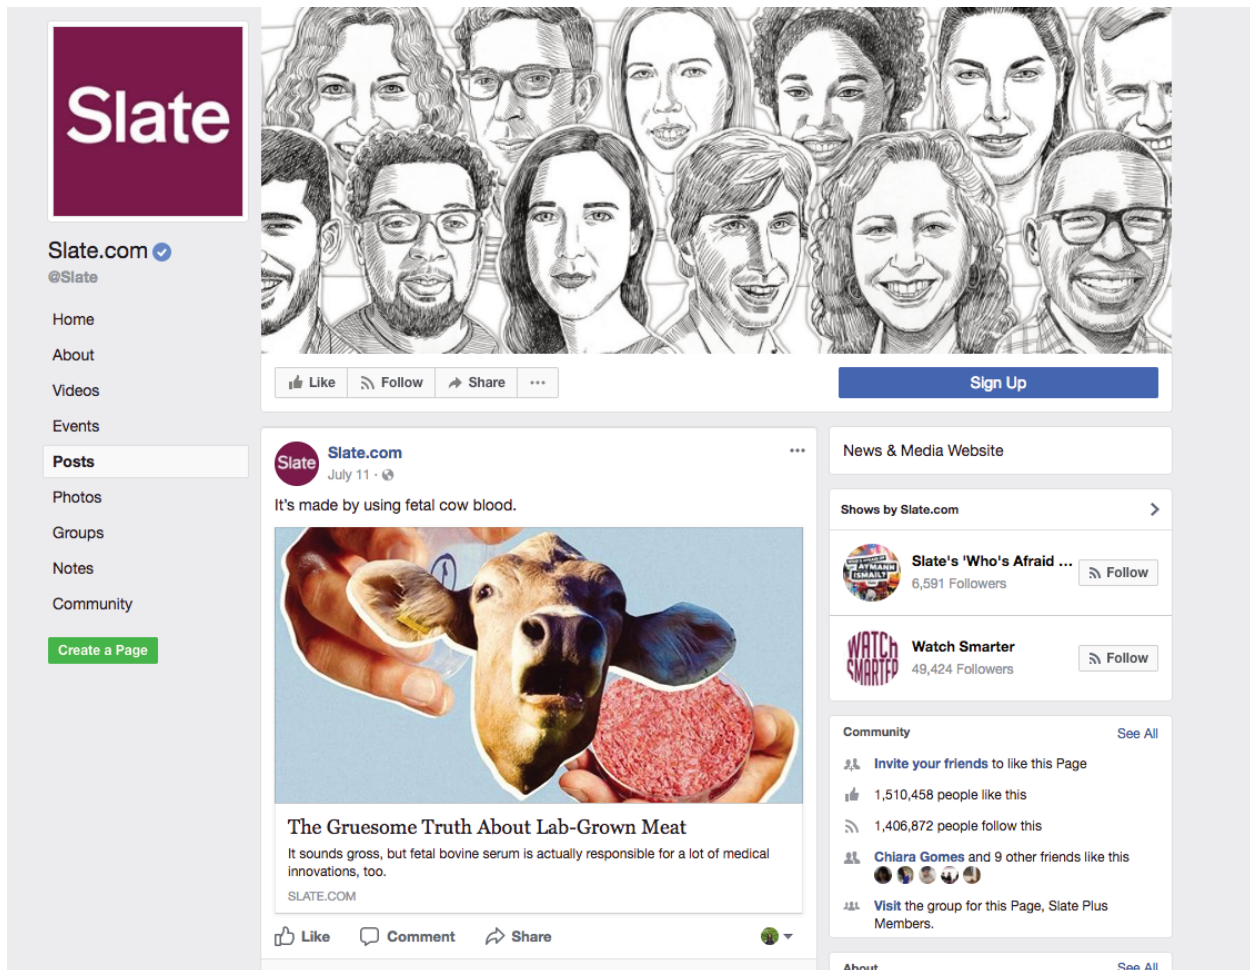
Slate

Slate.com
@Slate

Home
About
Videos
Events
Posts
Photos
Groups
Notes
Community

Create a Page

Like
Follow
Share
···

Sign Up

Slate

Slate.com
July 11 ·

It's made by using fetal cow blood.

The Gruesome Truth About Lab-Grown Meat

It sounds gross, but fetal bovine serum is actually responsible for a lot of medical innovations, too.

SLATE.COM

Like
Comment
Share

News & Media Website

Shows by Slate.com

Slate's 'Who's Afraid ...
6,591 Followers
Follow

WATCH SMARTER
Watch Smarter
49,424 Followers
Follow

Community
See All

Invite your friends to like this Page
1,510,458 people like this
1,406,872 people follow this
Chiara Gomes and 9 other friends like this
Visit the group for this Page, Slate Plus Members.

About
See All